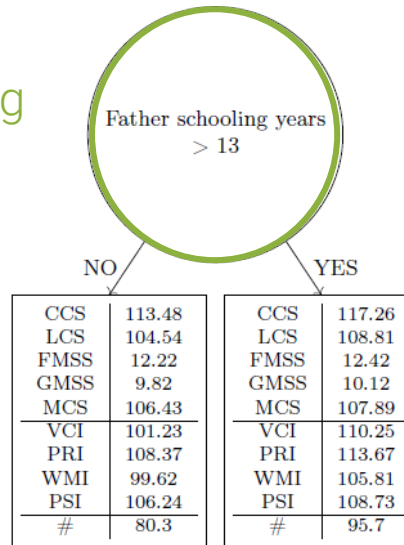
g

Father schooling years $> 13$

NO

YES

| | |
|---|---|
| CCS | 113.48 |
| LCS | 104.54 |
| FMSS | 12.22 |
| GMSS | 9.82 |
| MCS | 106.43 |
| VCI | 101.23 |
| PRI | 108.37 |
| WMI | 99.62 |
| PSI | 106.24 |
| # | 80.3 |

| | |
|---|---|
| CCS | 117.26 |
| LCS | 108.81 |
| FMSS | 12.42 |
| GMSS | 10.12 |
| MCS | 107.89 |
| VCI | 110.25 |
| PRI | 113.67 |
| WMI | 105.81 |
| PSI | 108.73 |
| # | 95.7 |